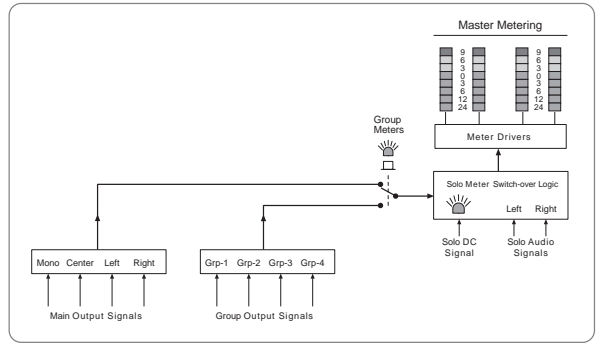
Master Metering

9
6
3
0
3
6
12
24

9
6
3
0
3
6
12
24

Meter Drivers

Group Meters

Solo Meter Switch-over Logic

Left Right

Solo DC Signal

Solo Audio Signals

Mono Center Left Right

Main Output Signals

Grp-1 Grp-2 Grp-3 Grp-4

Group Output Signals